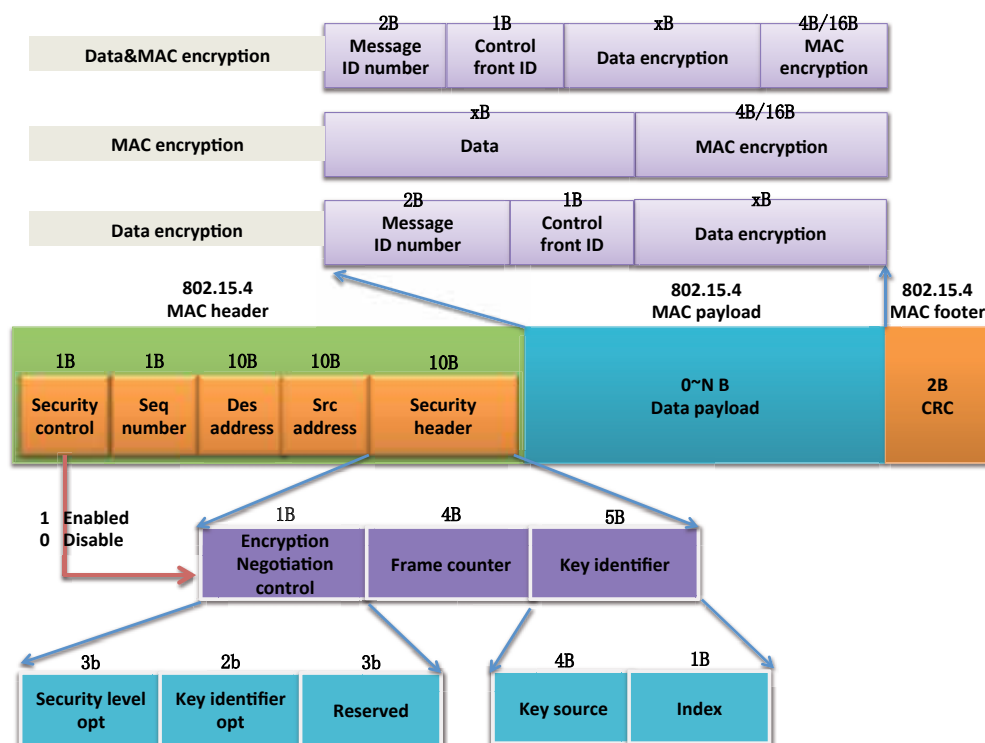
Data&MAC encryption

| 2B Message ID number | 1B Control front ID | xB Data encryption | 4B/16B MAC encryption |
|---|---|---|---|

MAC encryption

| xB Data | 4B/16B MAC encryption |
|---|---|

Data encryption

| 2B Message ID number | 1B Control front ID | xB Data encryption |
|---|---|---|

802.15.4 MAC header

802.15.4 MAC payload

802.15.4 MAC footer

| 1B Security control | 1B Seq number | 10B Des address | 10B Src address | 10B Security header | 0~N B Data payload | 2B CRC |
|---|---|---|---|---|---|---|

1 Enabled
0 Disable

| 1B Encryption Negotiation control | 4B Frame counter | 5B Key identifier |
|---|---|---|

| 3b Security level opt | 2b Key identifier opt | 3b Reserved |
|---|---|---|

| 4B Key source | 1B Index |
|---|---|